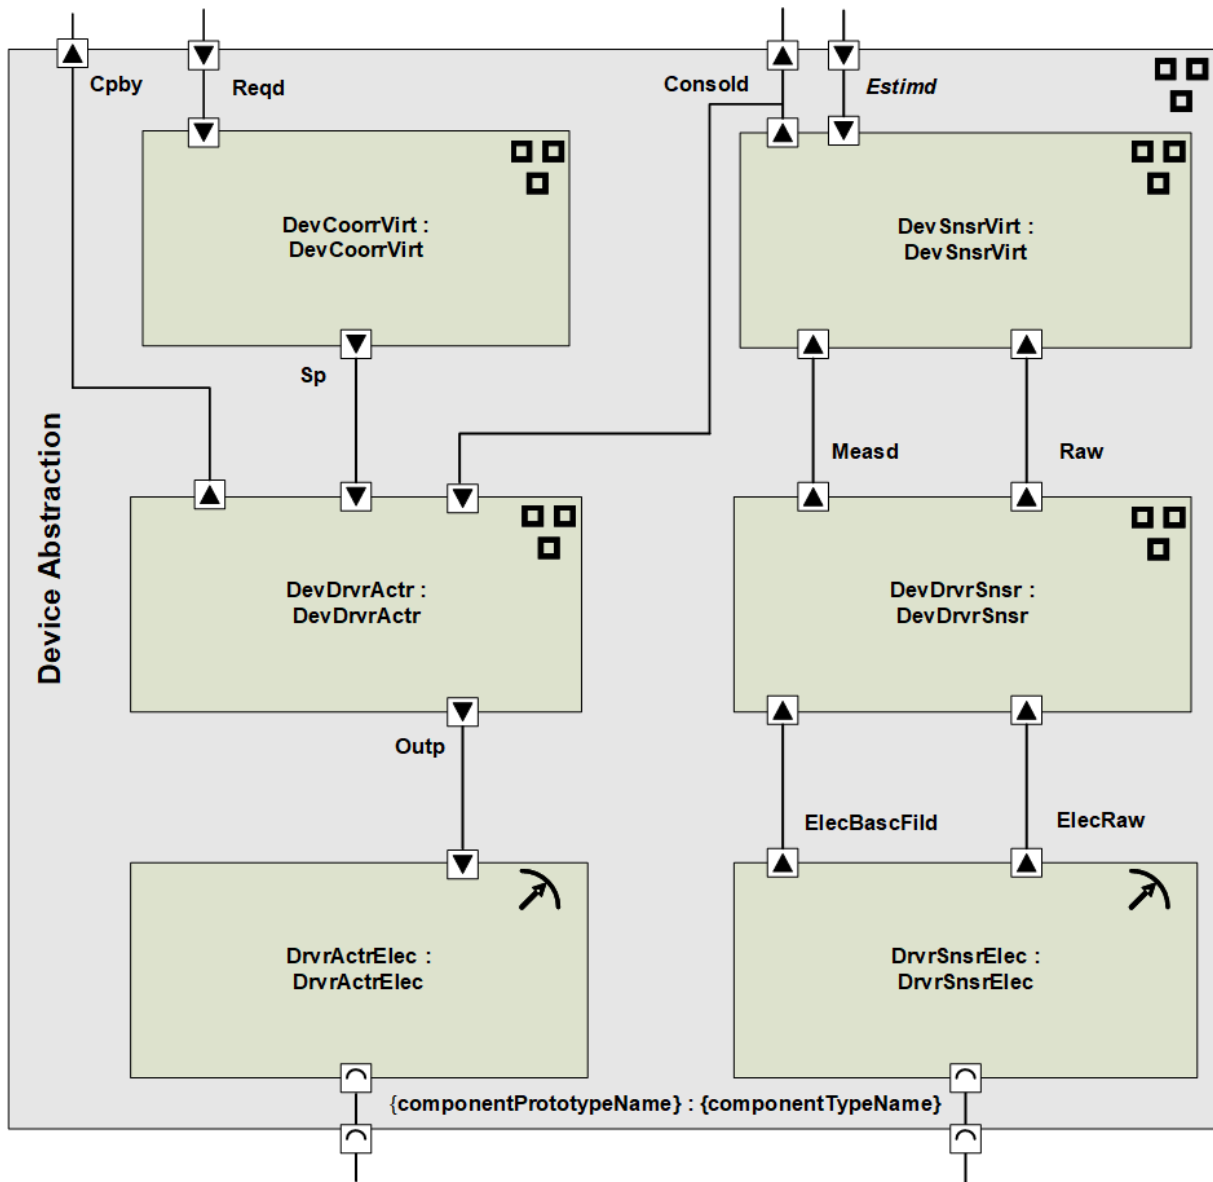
Cpby
Reqd
Consold
Estimd

Device Abstraction

DevCoorrVirt : DevCoorrVirt

DevSnsrVirt : DevSnsrVirt

Sp

Measd
Raw

DevDrvrActr : DevDrvrActr

DevDrvrSnsr : DevDrvrSnsr

Outp

ElecBascFild
ElecRaw

DrvrActrElec : DrvrActrElec

DrvrSnsrElec : DrvrSnsrElec

{componentPrototypeName} : {componentTypeName}